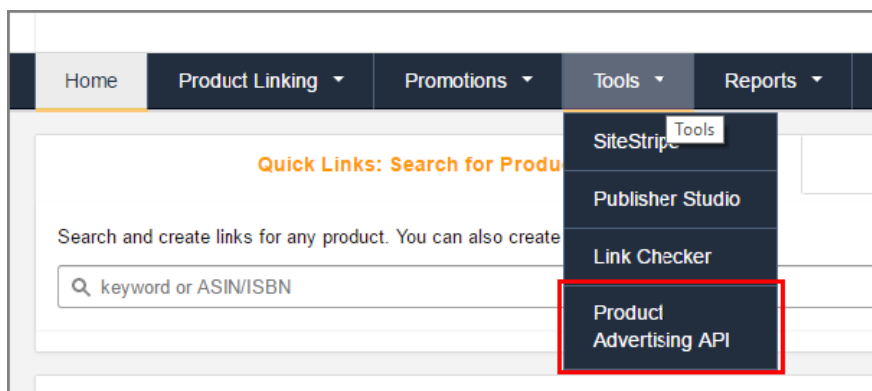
Home Product Linking Promotions Tools Reports

Tools

Quick Links: Search for Produ

SiteStripe

Publisher Studio

Search and create links for any product. You can also create

Link Checker

keyword or ASIN/ISBN

Product Advertising API